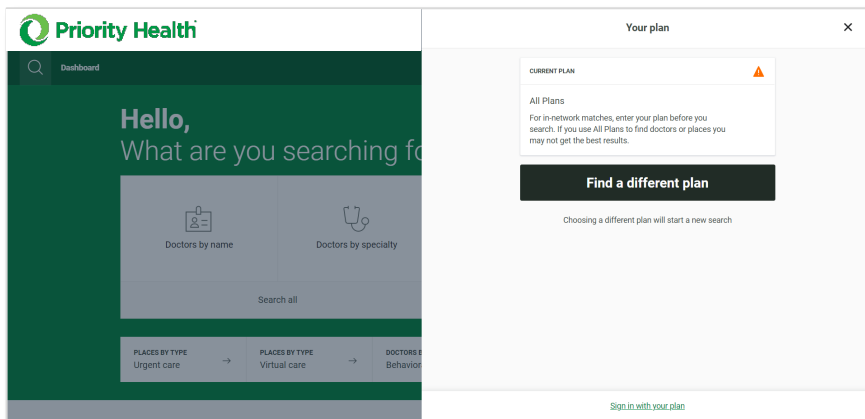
Priority Health

Dashboard

Hello,
What are you searching fo

Doctors by name

Doctors by specialty

Search all

PLACES BY TYPE
Urgent care

PLACES BY TYPE
Virtual care

DOCTORS B
Behavio

Your plan

×

CURRENT PLAN

All Plans

For in-network matches, enter your plan before you search. If you use All Plans to find doctors or places you may not get the best results.

Find a different plan

Choosing a different plan will start a new search

Sign in with your plan